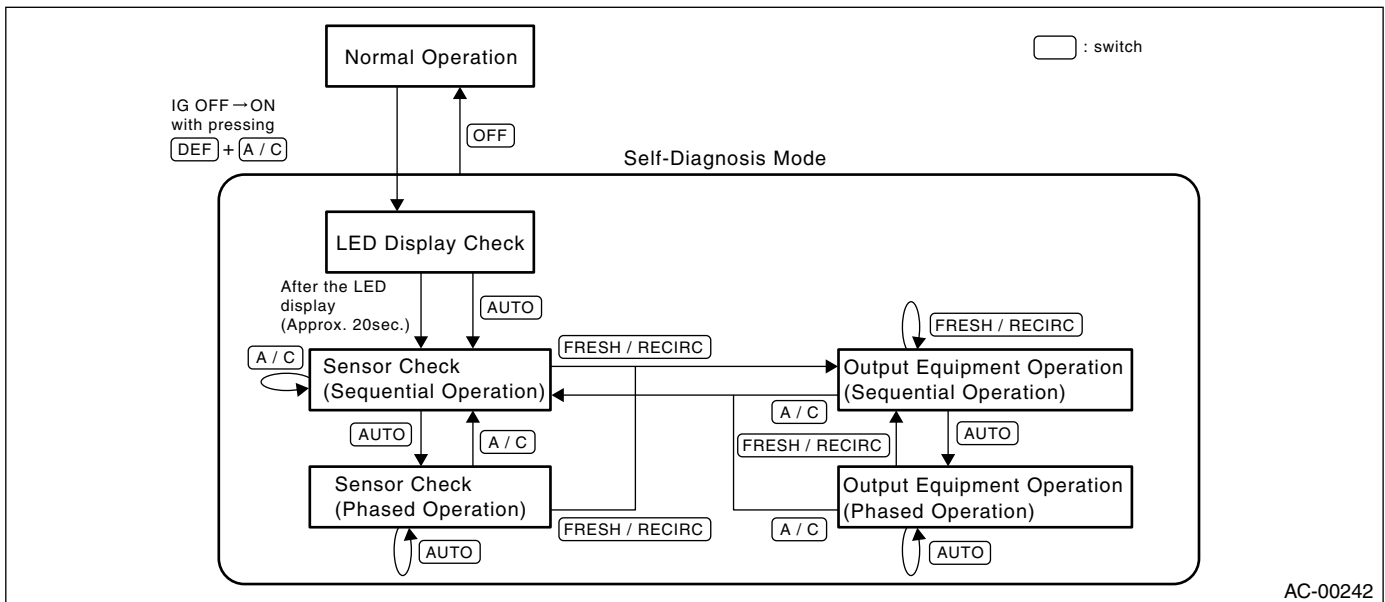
Normal Operation

: switch

IG OFF → ON
with pressing
DEF + A / C

OFF

Self-Diagnosis Mode

LED Display Check

After the LED display (Approx. 20sec.)

AUTO

FRESH / RECIRC

A / C

Sensor Check
(Sequential Operation)

FRESH / RECIRC

Output Equipment Operation
(Sequential Operation)

A / C

AUTO

A / C

FRESH / RECIRC

AUTO

Sensor Check
(Phased Operation)

Output Equipment Operation
(Phased Operation)

FRESH / RECIRC

A / C

AUTO

AUTO

AC-00242